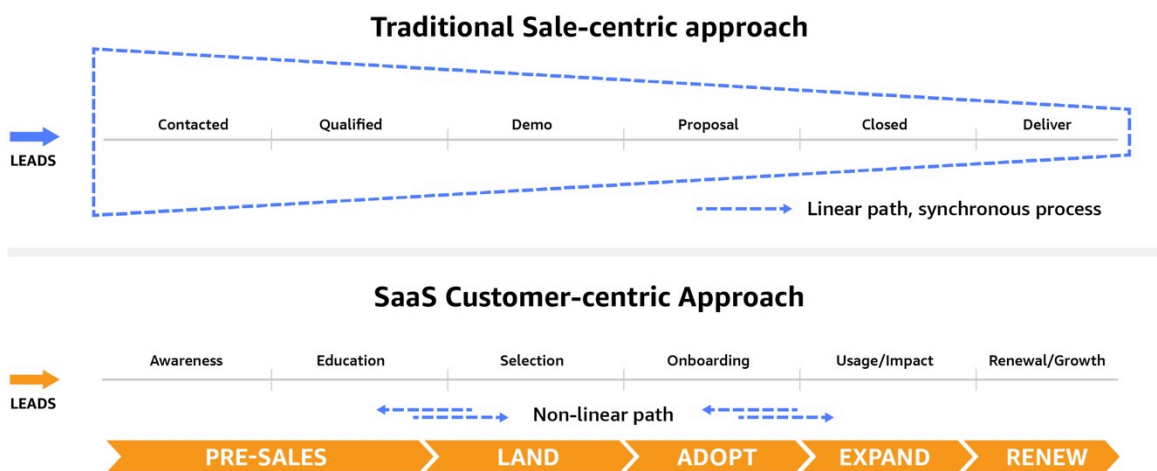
Traditional Sale-centric approach

LEADS

| Contacted | Qualified | Demo | Proposal | Closed | Deliver |
|---|---|---|---|---|---|

Linear path, synchronous process

SaaS Customer-centric Approach

LEADS

| Awareness | Education | Selection | Onboarding | Usage/Impact | Renewal/Growth |
|---|---|---|---|---|---|

Non-linear path

PRE-SALES LAND ADOPT EXPAND RENEW